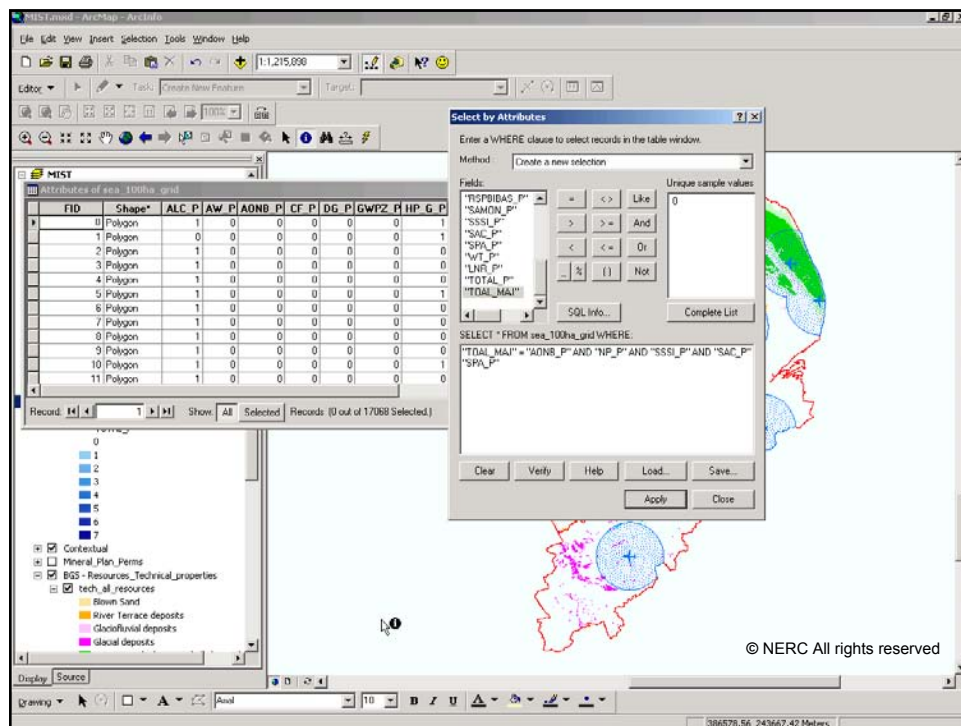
MIST.mxd - ArcMap - ArcInfo

File Edit View Insert Selection Tools Window Help

1:1,215,898

Editor ▾ Task: Create New Feature Target:

100%

MIST

Attributes of sea_100ha_grid

| | FID | Shape* | ALC_P | AW_P | AONB_P | CF_P | DG_P | GWPZ_P | HP_G_P |
|---|---|---|---|---|---|---|---|---|---|
| ▸ | 0 | Polygon | 1 | 0 | 0 | 0 | 0 | 0 | 1 |
| | 1 | Polygon | 0 | 0 | 0 | 0 | 0 | 0 | 1 |
| | 2 | Polygon | 1 | 0 | 0 | 0 | 0 | 0 | 0 |
| | 3 | Polygon | 1 | 0 | 0 | 0 | 0 | 0 | 0 |
| | 4 | Polygon | 1 | 0 | 0 | 0 | 0 | 0 | 0 |
| | 5 | Polygon | 1 | 0 | 0 | 0 | 0 | 0 | 1 |
| | 6 | Polygon | 1 | 0 | 0 | 0 | 0 | 0 | 0 |
| | 7 | Polygon | 1 | 0 | 0 | 0 | 0 | 0 | 0 |
| | 8 | Polygon | 1 | 0 | 0 | 0 | 0 | 0 | 0 |
| | 9 | Polygon | 1 | 0 | 0 | 0 | 0 | 0 | 0 |
| | 10 | Polygon | 1 | 0 | 0 | 0 | 0 | 0 | 1 |
| | 11 | Polygon | 1 | 0 | 0 | 0 | 0 | 0 | 0 |

Record: 1 Show: All Selected Records (0 out of 17068 Selected.)

0
1
2
3
4
5
6
7

Contextual
Mineral_Plan_Perms
BGS - Resources_Technical_properties
tech_all_resources
Blown Sand
River Terrace deposits
Glaciofluvial deposits
Glacial deposits

Display Source

Select by Attributes

Enter a WHERE clause to select records in the table window.

Method: Create a new selection

Fields:
"RSPBIBAS_P"
"SAMON_P"
"SSSI_P"
"SAC_P"
"SPA_P"
"WT_P"
"LNR_P"
"TOTAL_P"
"TOAL_MAJ"

= <> Like
> >= And
< <= Or
_ % () Not

Unique sample values:
0

SQL Info... Complete List

SELECT * FROM sea_100ha_grid WHERE:

"TOAL_MAJ" = "AONB_P" AND "NP_P" AND "SSSI_P" AND "SAC_P" "SPA_P"

Clear Verify Help Load... Save...

Apply Close

© NERC All rights reserved

Drawing ▾ Arial 10 B I U

386578.56 243667.42 Meters